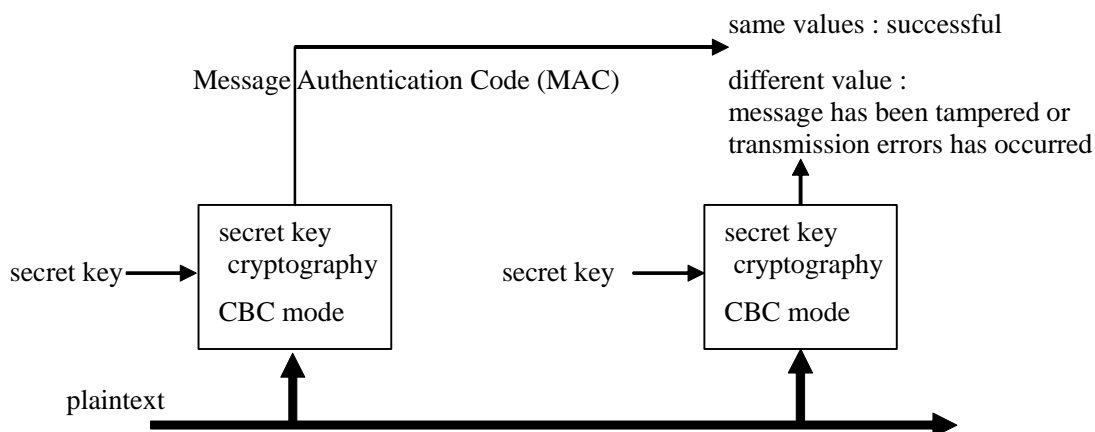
same values : successful

Message Authentication Code (MAC)

different value : message has been tampered or transmission errors has occurred

secret key

secret key cryptography

CBC mode

secret key

secret key cryptography

CBC mode

plaintext